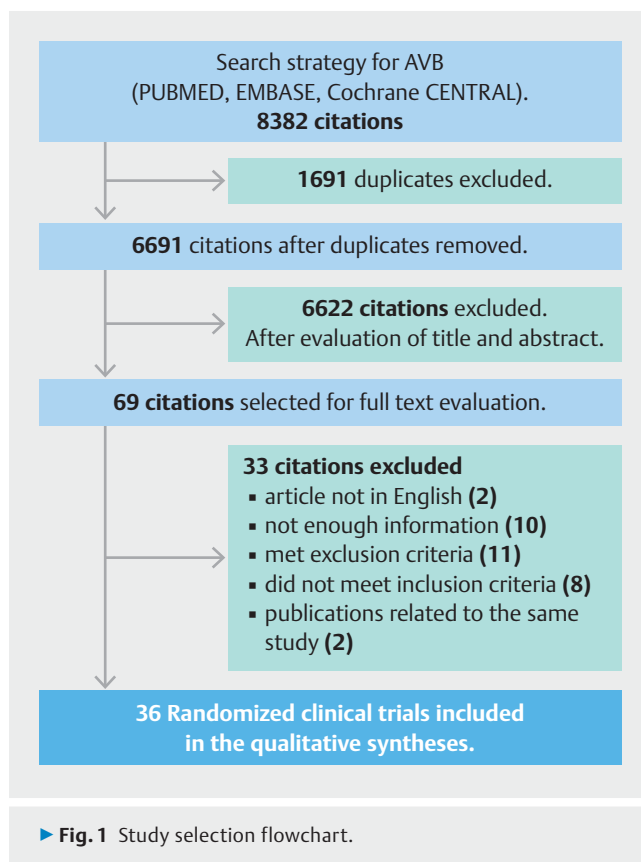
Search strategy for AVB
(PUBMED, EMBASE, Cochrane CENTRAL).
**8382 citations**

**1691** duplicates excluded.

**6691** citations after duplicates removed.

**6622 citations** excluded.
After evaluation of title and abstract.

**69 citations** selected for full text evaluation.

**33 citations excluded**
▪ article not in English **(2)**
▪ not enough information **(10)**
▪ met exclusion criteria **(11)**
▪ did not meet inclusion criteria **(8)**
▪ publications related to the same study **(2)**

**36 Randomized clinical trials included in the qualitative syntheses.**

▶ **Fig. 1** Study selection flowchart.